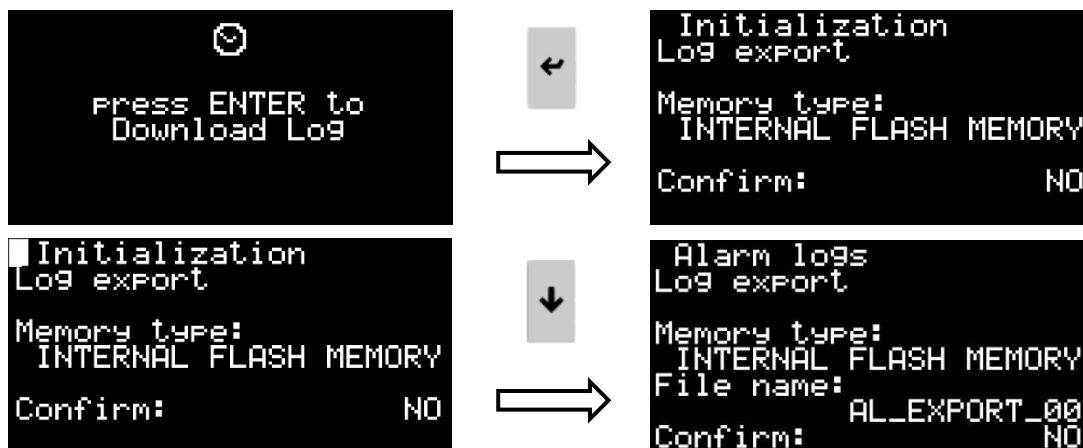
press ENTER to Download Log

Initialization
Log export

Memory type:
INTERNAL FLASH MEMORY

Confirm: NO

Initialization
Log export

Memory type:
INTERNAL FLASH MEMORY

Confirm: NO

Alarm logs
Log export

Memory type:
INTERNAL FLASH MEMORY
File name:
AL_EXPORT_00
Confirm: NO